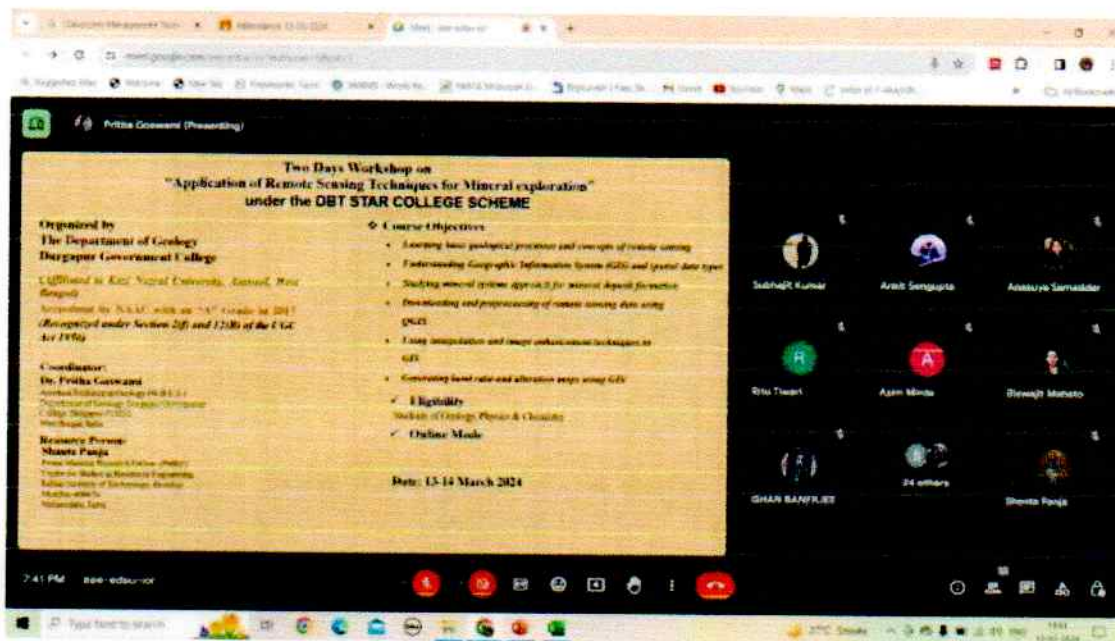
Pritha Goswami (Presenting)

Two Days Workshop on
"Application of Remote Sensing Techniques for Mineral exploration"
under the DBT STAR COLLEGE SCHEME

Organized by
The Department of Geology
Durgapur Government College
(Affiliated to Kazi Nazrul University, Asansol, West Bengal)
Accredited by NAAC with an "A" Grade in 2017
(Recognized under Section 2(f) and 12(B) of the UGC Act 1956)

Coordinator:
Dr. Pritha Goswami
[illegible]

Resource Person:
Shweta Panja
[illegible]

❖ Course Objectives
• Learning basic geological processes and concepts of remote sensing
• Understanding Geographic Information System (GIS) and spatial data types
• Studying mineral systems approach for mineral deposit formation
• Downloading and preprocessing of remote sensing data using QGIS
• Using interpolation and image enhancement techniques in GIS
• Generating band ratio and alteration maps using GIS

✓ Eligibility
Students of Geology, Physics & Chemistry

✓ Online Mode

Date: 13-14 March 2024

Subhajit Kumar
Arijit Sengupta
Anasuya Samadder
Ritu Tiwari
Azim Minda
Biswajit Mahato
GHAN BANERJEE
24 others
Shweta Panja

7:41 PM
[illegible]
Type here to search